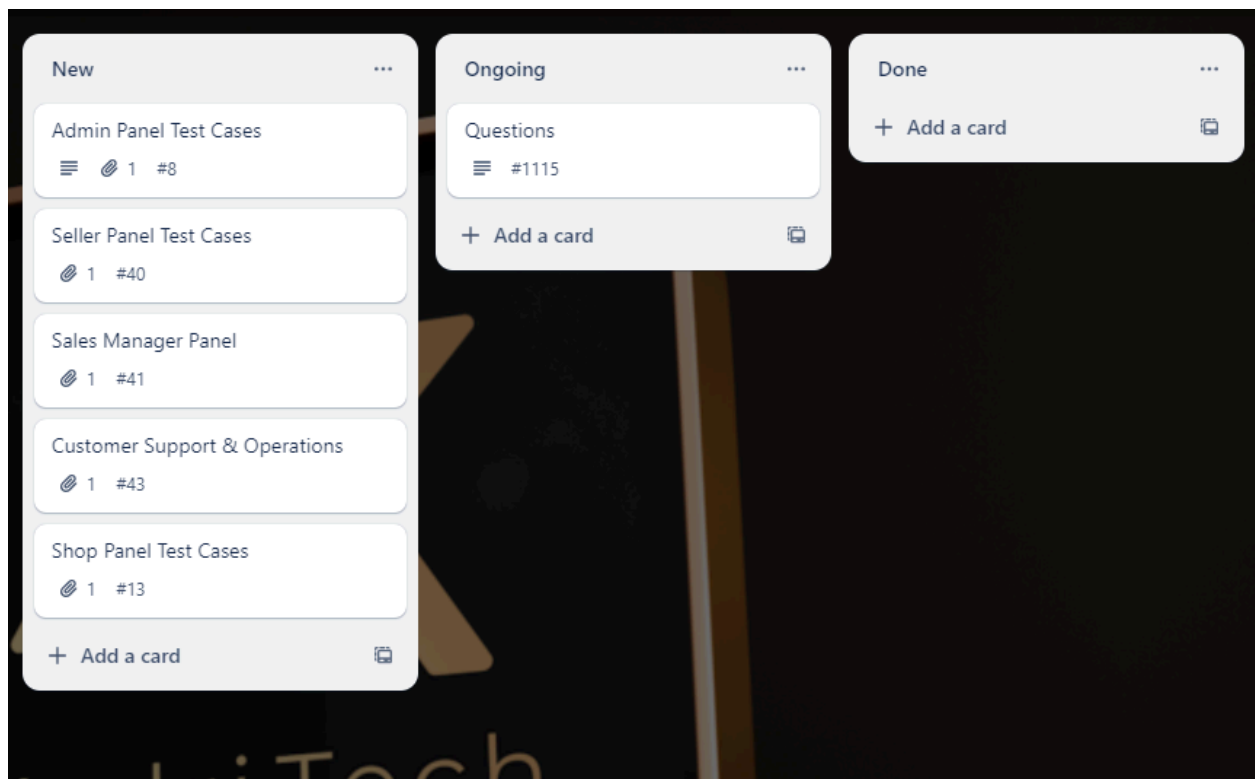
New ...

Admin Panel Test Cases
1 #8

Seller Panel Test Cases
1 #40

Sales Manager Panel
1 #41

Customer Support & Operations
1 #43

Shop Panel Test Cases
1 #13

+ Add a card

Ongoing ...

Questions
#1115

+ Add a card

Done ...

+ Add a card

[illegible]Tech